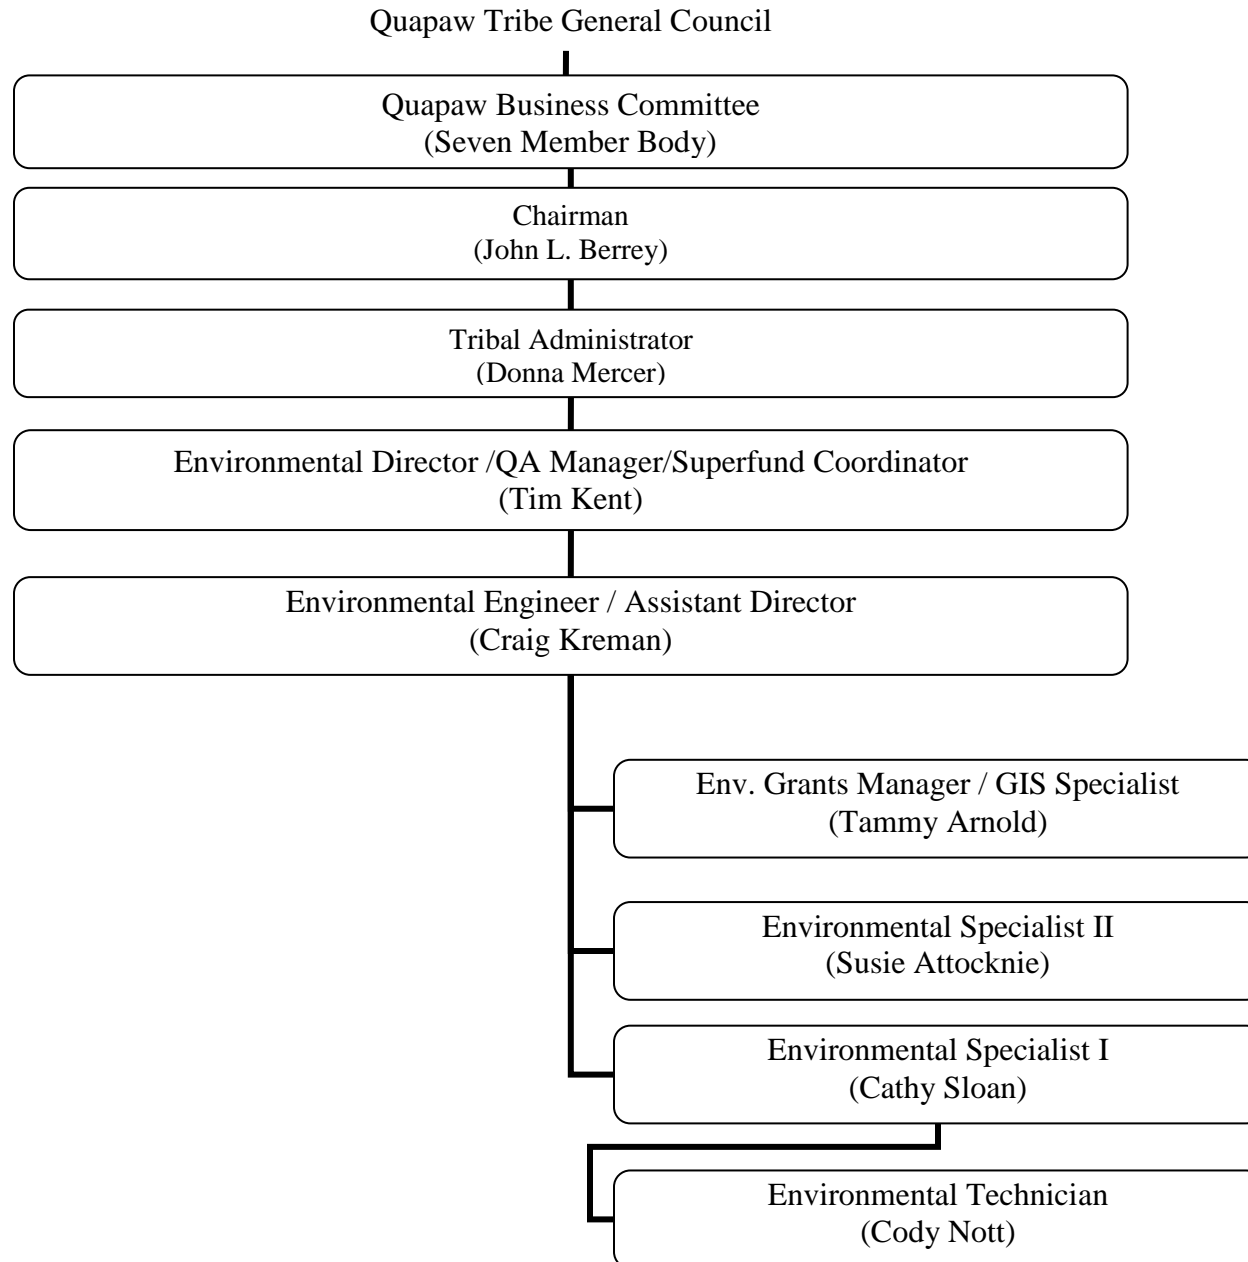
Quapaw Tribe General Council

Quapaw Business Committee
(Seven Member Body)

Chairman
(John L. Berrey)

Tribal Administrator
(Donna Mercer)

Environmental Director /QA Manager/Superfund Coordinator
(Tim Kent)

Environmental Engineer / Assistant Director
(Craig Kreman)

Env. Grants Manager / GIS Specialist
(Tammy Arnold)

Environmental Specialist II
(Susie Attocknie)

Environmental Specialist I
(Cathy Sloan)

Environmental Technician
(Cody Nott)